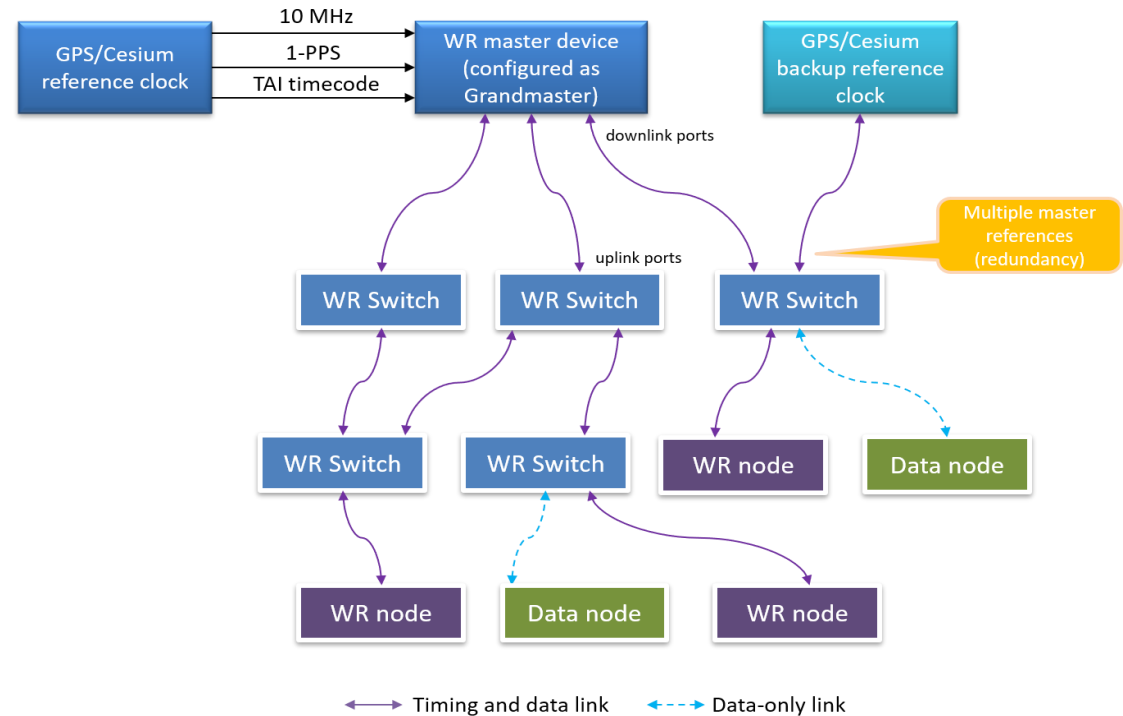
GPS/Cesium reference clock

10 MHz

1-PPS

TAI timecode

WR master device (configured as Grandmaster)

GPS/Cesium backup reference clock

downlink ports

Multiple master references (redundancy)

uplink ports

WR Switch

WR Switch

WR Switch

WR Switch

WR Switch

WR node

Data node

WR node

Data node

WR node

Timing and data link

Data-only link